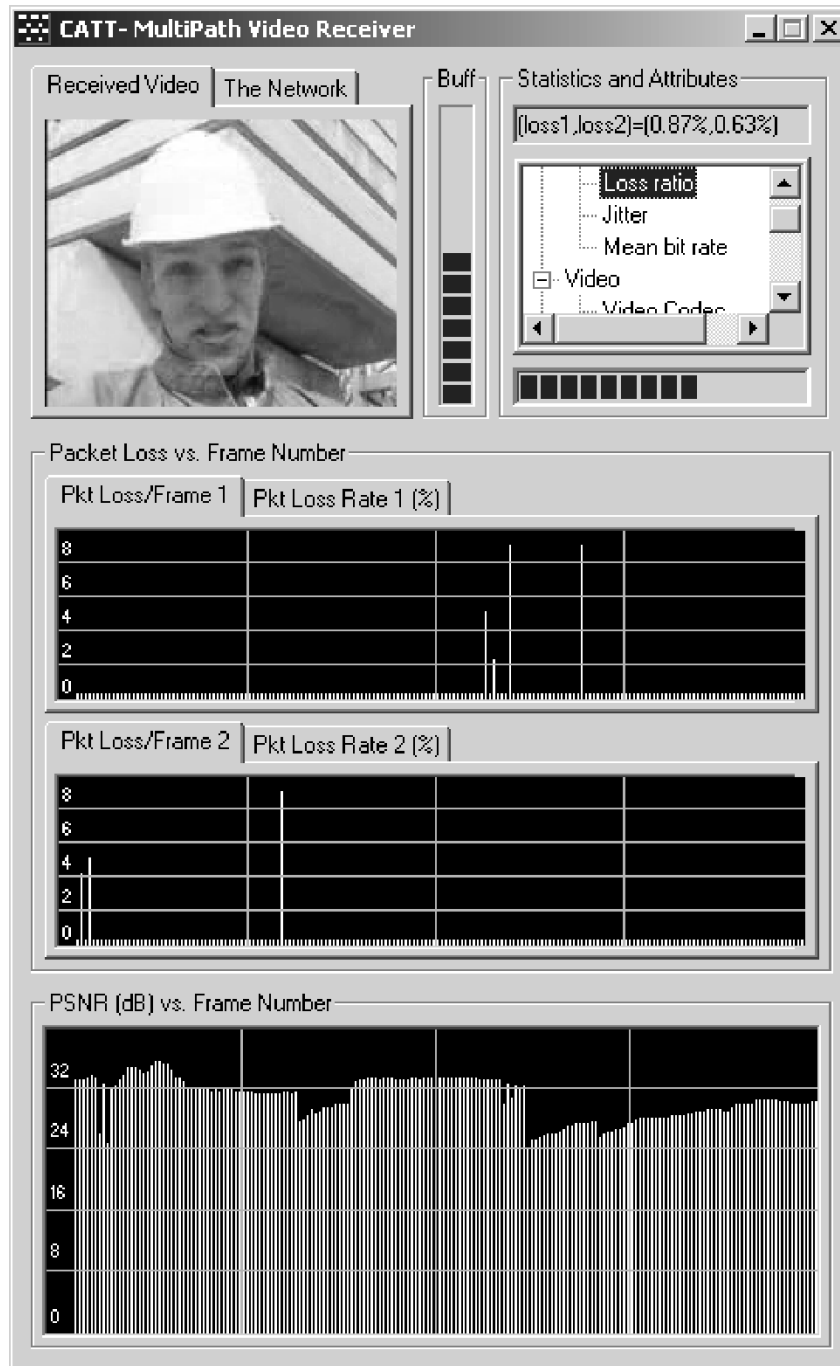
CATT- MultiPath Video Receiver

Received Video | The Network

Buff

Statistics and Attributes

(loss1,loss2)=(0.87%,0.63%)

Loss ratio
Jitter
Mean bit rate
Video
Video Codec

Packet Loss vs. Frame Number

Pkt Loss/Frame 1 | Pkt Loss Rate 1 (%)

8
6
4
2
0

Pkt Loss/Frame 2 | Pkt Loss Rate 2 (%)

8
6
4
2
0

PSNR (dB) vs. Frame Number

32
24
16
8
0